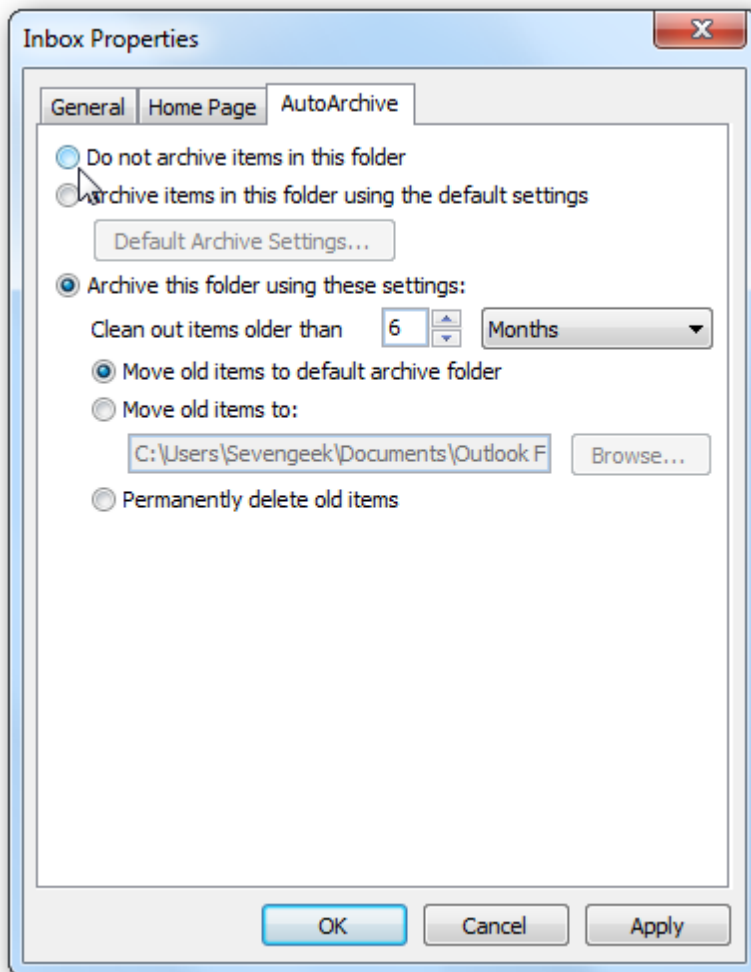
Inbox Properties

General | Home Page | AutoArchive

Do not archive items in this folder

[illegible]rchive items in this folder using the default settings

Default Archive Settings...

Archive this folder using these settings:

Clean out items older than 6 Months

Move old items to default archive folder

Move old items to:

C:\Users\Sevengeek\Documents\Outlook F

Browse...

Permanently delete old items

OK Cancel Apply